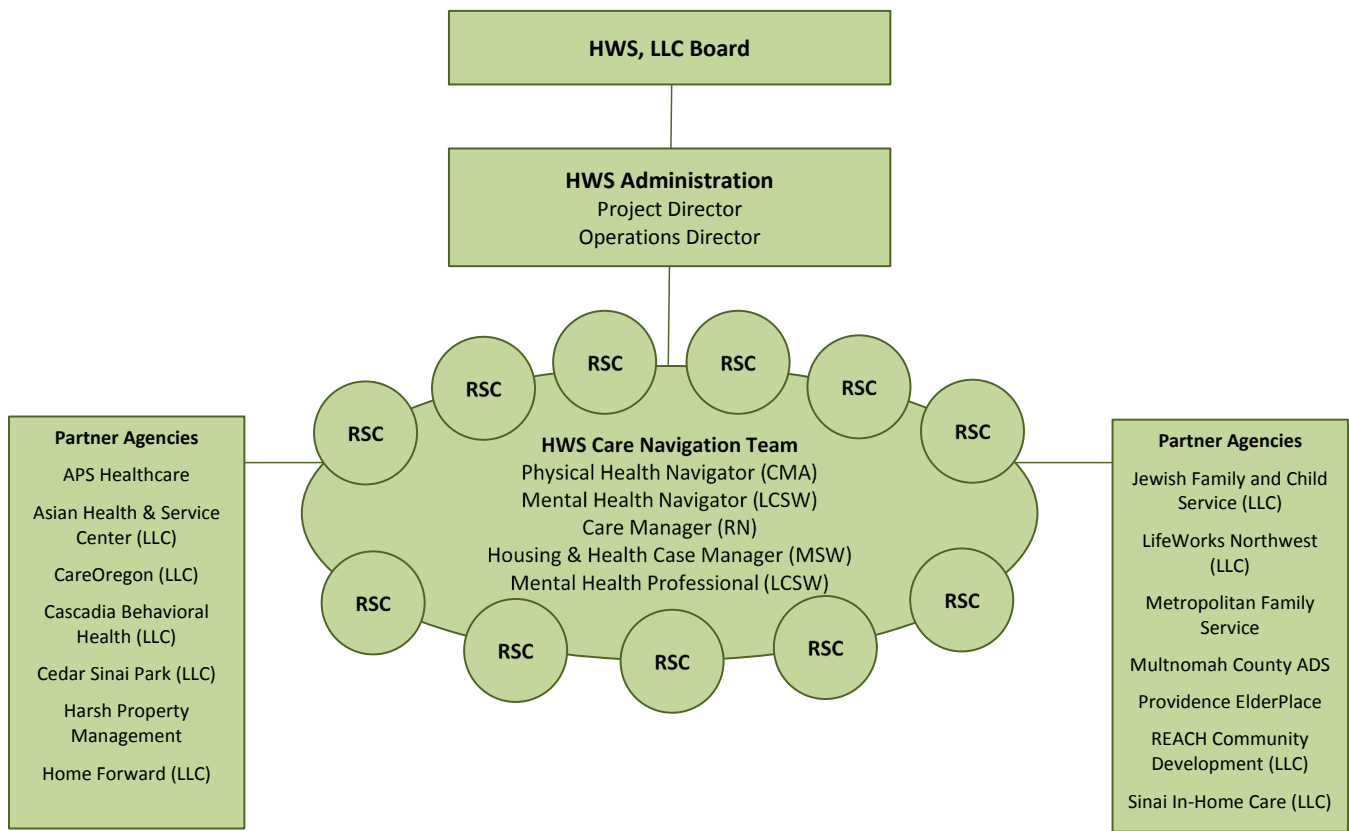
HWS, LLC Board

HWS Administration
Project Director
Operations Director

RSC
RSC
RSC
RSC
RSC
RSC

Partner Agencies
APS Healthcare
Asian Health & Service Center (LLC)
CareOregon (LLC)
Cascadia Behavioral Health (LLC)
Cedar Sinai Park (LLC)
Harsh Property Management
Home Forward (LLC)

HWS Care Navigation Team
Physical Health Navigator (CMA)
Mental Health Navigator (LCSW)
Care Manager (RN)
Housing & Health Case Manager (MSW)
Mental Health Professional (LCSW)

Partner Agencies
Jewish Family and Child Service (LLC)
LifeWorks Northwest (LLC)
Metropolitan Family Service
Multnomah County ADS
Providence ElderPlace
REACH Community Development (LLC)
Sinai In-Home Care (LLC)

RSC
RSC
RSC
RSC
RSC